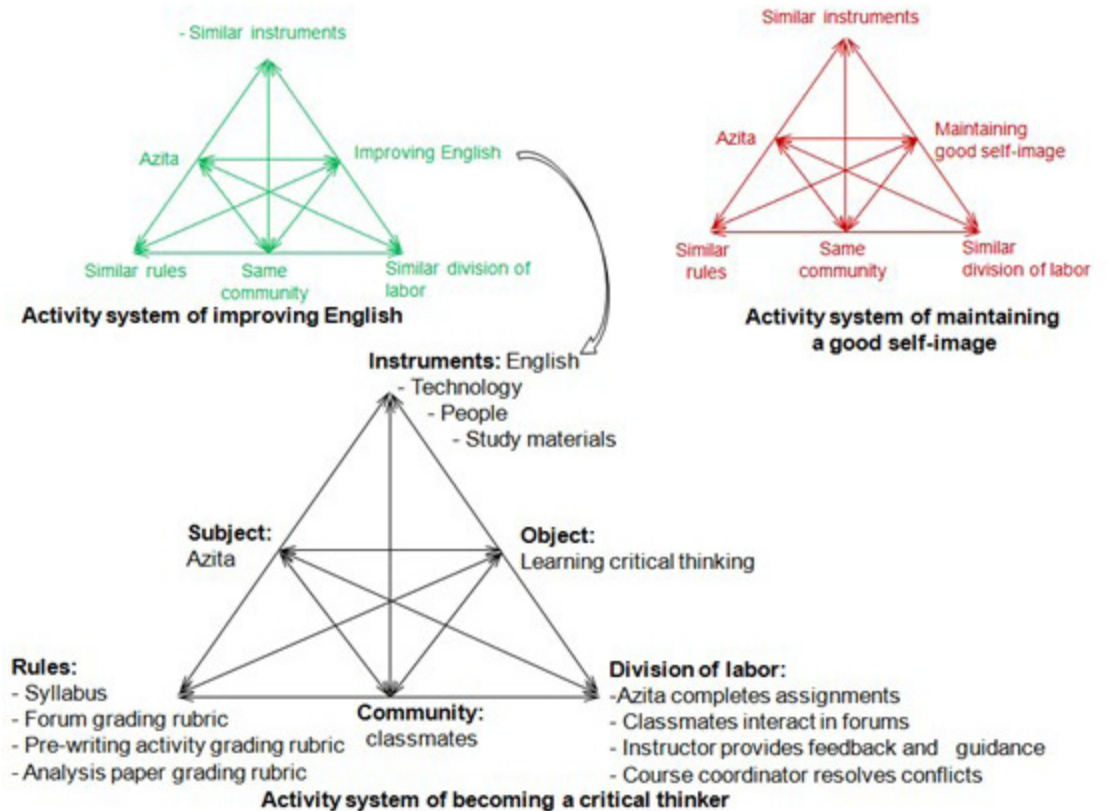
- Similar instruments

Azita

Improving English

Similar rules

Same community

Similar division of labor

Activity system of improving English

Similar instruments

Azita

Maintaining good self-image

Similar rules

Same community

Similar division of labor

Activity system of maintaining a good self-image

**Instruments:** English
- Technology
- People
- Study materials

**Subject:** Azita

**Object:** Learning critical thinking

**Rules:**
- Syllabus
- Forum grading rubric
- Pre-writing activity grading rubric
- Analysis paper grading rubric

**Community:** classmates

**Division of labor:**
-Azita completes assignments
- Classmates interact in forums
- Instructor provides feedback and guidance
- Course coordinator resolves conflicts

Activity system of becoming a critical thinker